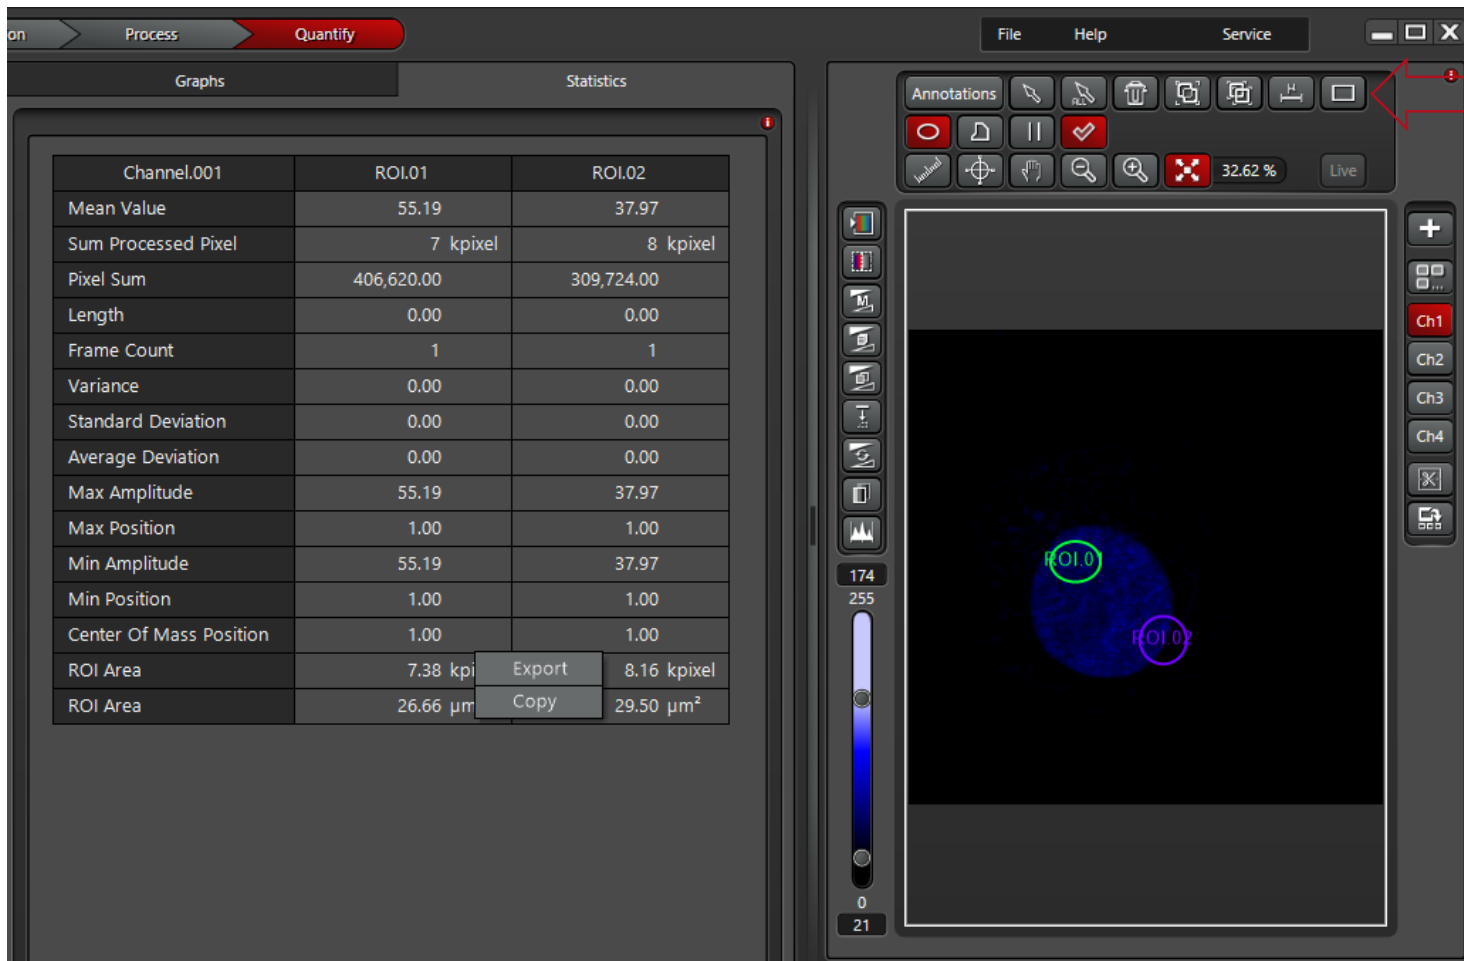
on Process Quantify

File Help Service

Graphs Statistics

| Channel.001 | ROI.01 | ROI.02 |
|---|---|---|
| Mean Value | 55.19 | 37.97 |
| Sum Processed Pixel | 7 kpixel | 8 kpixel |
| Pixel Sum | 406,620.00 | 309,724.00 |
| Length | 0.00 | 0.00 |
| Frame Count | 1 | 1 |
| Variance | 0.00 | 0.00 |
| Standard Deviation | 0.00 | 0.00 |
| Average Deviation | 0.00 | 0.00 |
| Max Amplitude | 55.19 | 37.97 |
| Max Position | 1.00 | 1.00 |
| Min Amplitude | 55.19 | 37.97 |
| Min Position | 1.00 | 1.00 |
| Center Of Mass Position | 1.00 | 1.00 |
| ROI Area | 7.38 kpi | 8.16 kpixel |
| ROI Area | 26.66 µm | 29.50 µm² |

Export
Copy

Annotations

32.62 %

Live

174
255
0
21

ROI.01
ROI.02

Ch1
Ch2
Ch3
Ch4